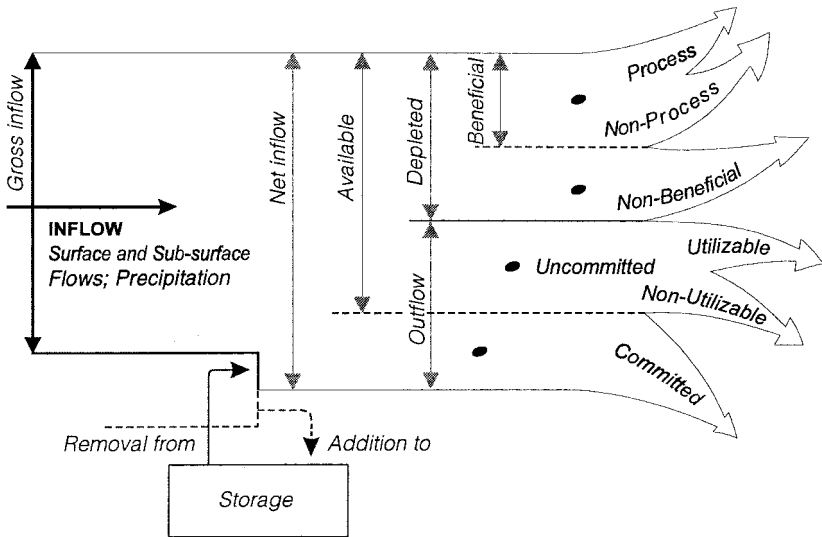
Gross inflow

INFLOW
Surface and Sub-surface Flows; Precipitation

Net inflow

Available

Depleted

Beneficial

Process

Non-Process

Non-Beneficial

Outflow

Uncommitted

Utilizable

Non-Utilizable

Committed

Removal from

Addition to

Storage